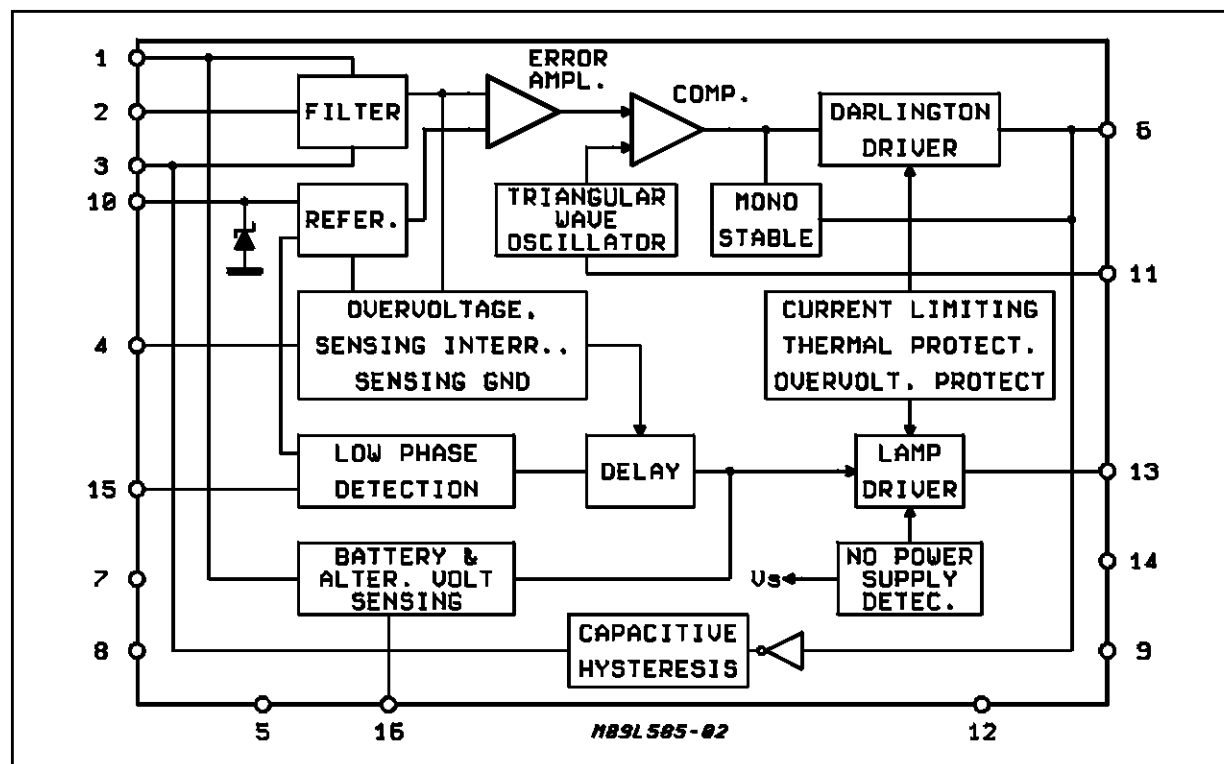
1
2
3
10
4
15
7
8

FILTER
ERROR AMPL.
COMP.
DARLINGTON DRIVER
6
REFER.
TRIANGULAR WAVE OSCILLATOR
MONO STABLE
11
OVERVOLTAGE, SENSING INTERR., SENSING GND
CURRENT LIMITING THERMAL PROTECT. OVERVOLT. PROTECT
LOW PHASE DETECTION
DELAY
LAMP DRIVER
13
BATTERY & ALTER. VOLT SENSING
Vs
NO POWER SUPPLY DETEC.
14
CAPACITIVE HYSTERESIS
9

5
16
M89L585-02
12